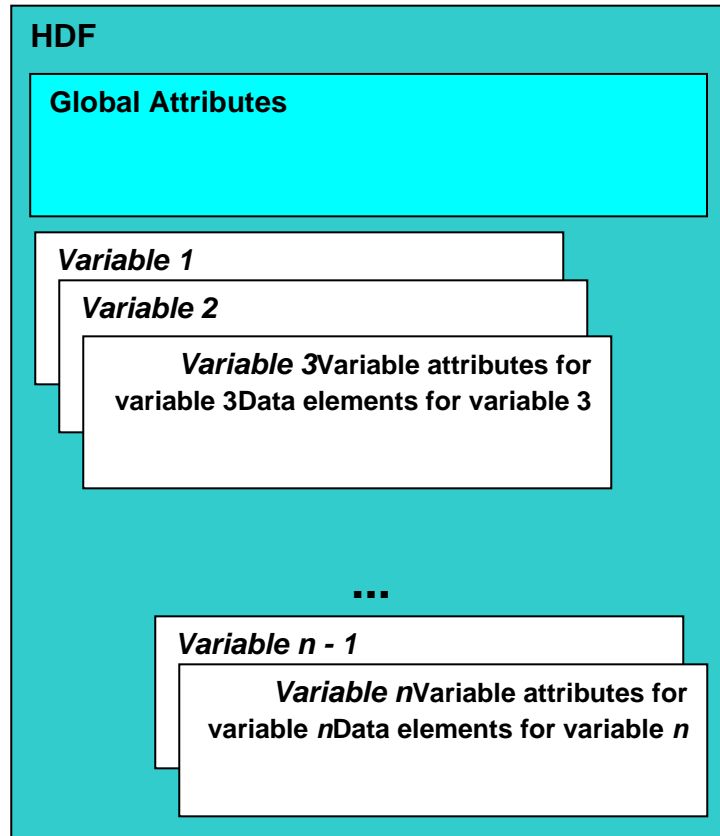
HDF

Global Attributes

Variable 1

Variable 2

Variable 3Variable attributes for variable 3Data elements for variable 3

...

Variable n - 1

Variable nVariable attributes for variable nData elements for variable n